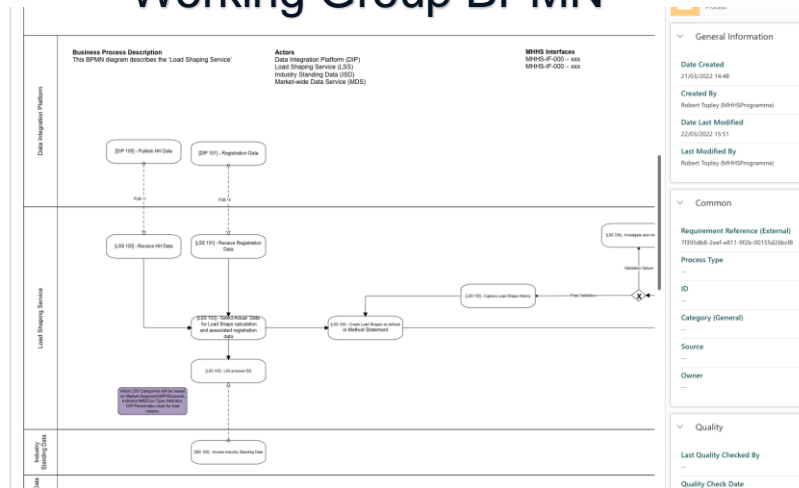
Working Group BPMN

Business Process Description
This BPMN diagram describes the 'Load Shaping Service'

Actors
Data Integration Platform (DIP)
Load Shaping Service (LSS)
Industry Standing Data (ISD)
Market-wide Data Service (MDS)

MHHS Interfaces
MHHS-IF-000 – xxx
MHHS-IF-000 – xxx

Data Integration Platform

[DIP 100] - Publish HH Data

[DIP 101] - Registration Data

Pull

Pull

Load Shaping Service

[LSS 100] - Receive HH Data

[LSS 101] - Receive Registration Data

[LSS 103] - Select Actual Data for Load Shape calculation and associated registration data

[LSS 104] - Create Load Shapes as defined in Method Statement

[LSS 105] - Capture Load Shape History

Pass Validation

Validation failure

[LSS 106] - Investigate and re

[LSS 102] - LSS accesses ISD

Initial LSS Categories will be based on Market Segment/SSP/Domestic Indicator/MQ/Con Type Indicator. DIP Period also used for load shapes.

Industry Standing Data

[ISD 100] - Access Industry Standing Data

Data

Process

General Information

Date Created
21/03/2022 14:48

Created By
Robert Topley (MHHSProgramme)

Date Last Modified
22/03/2022 15:51

Last Modified By
Robert Topley (MHHSProgramme)

Common

Requirement Reference (External)
7f395db8-2eef-e811-9f2b-00155d26bcf8

Process Type
--

ID
--

Category (General)
--

Source
--

Owner
--

Quality

Last Quality Checked By
--

Quality Check Date